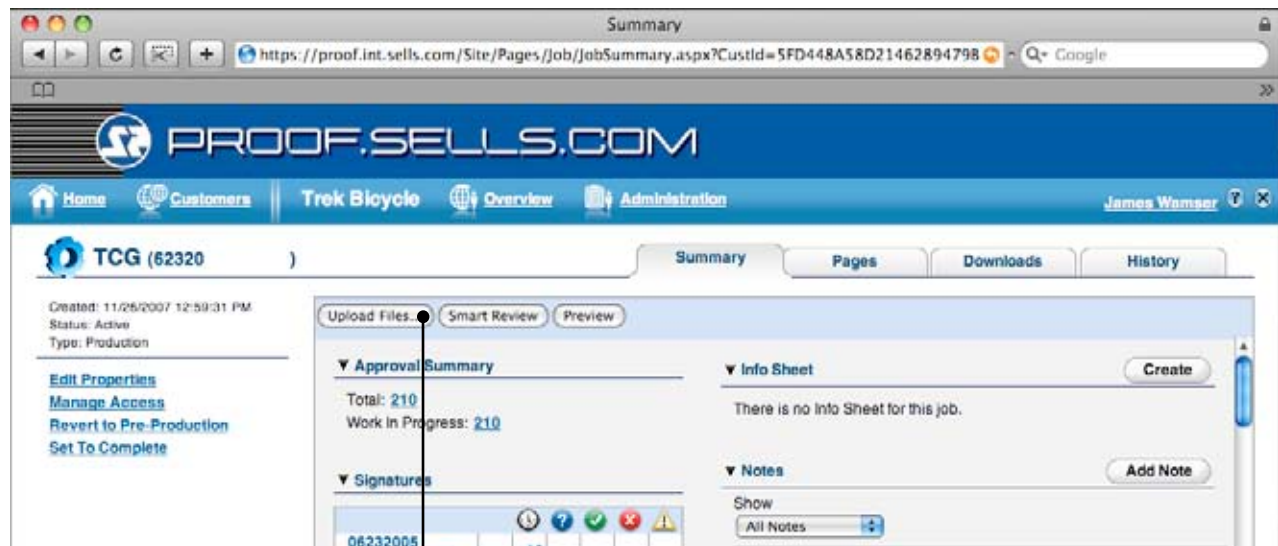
Summary

https://proof.int.sells.com/Site/Pages/Job/JobSummary.aspx?CustId=5FD448A58D21462894798

Q- Google

PROOF.SELLS.COM

Home Customers Trek Bicycle Overview Administration James Wamser

TCG (62320 )

Summary Pages Downloads History

Created: 11/26/2007 12:59:31 PM
Status: Active
Type: Production

Edit Properties
Manage Access
Revert to Pre-Production
Set To Complete

Upload Files... Smart Review Preview

▼ Approval Summary

Total: 210
Work In Progress: 210

▼ Signatures

06232005

▼ Info Sheet

Create

There is no Info Sheet for this job.

▼ Notes

Add Note

Show
All Notes